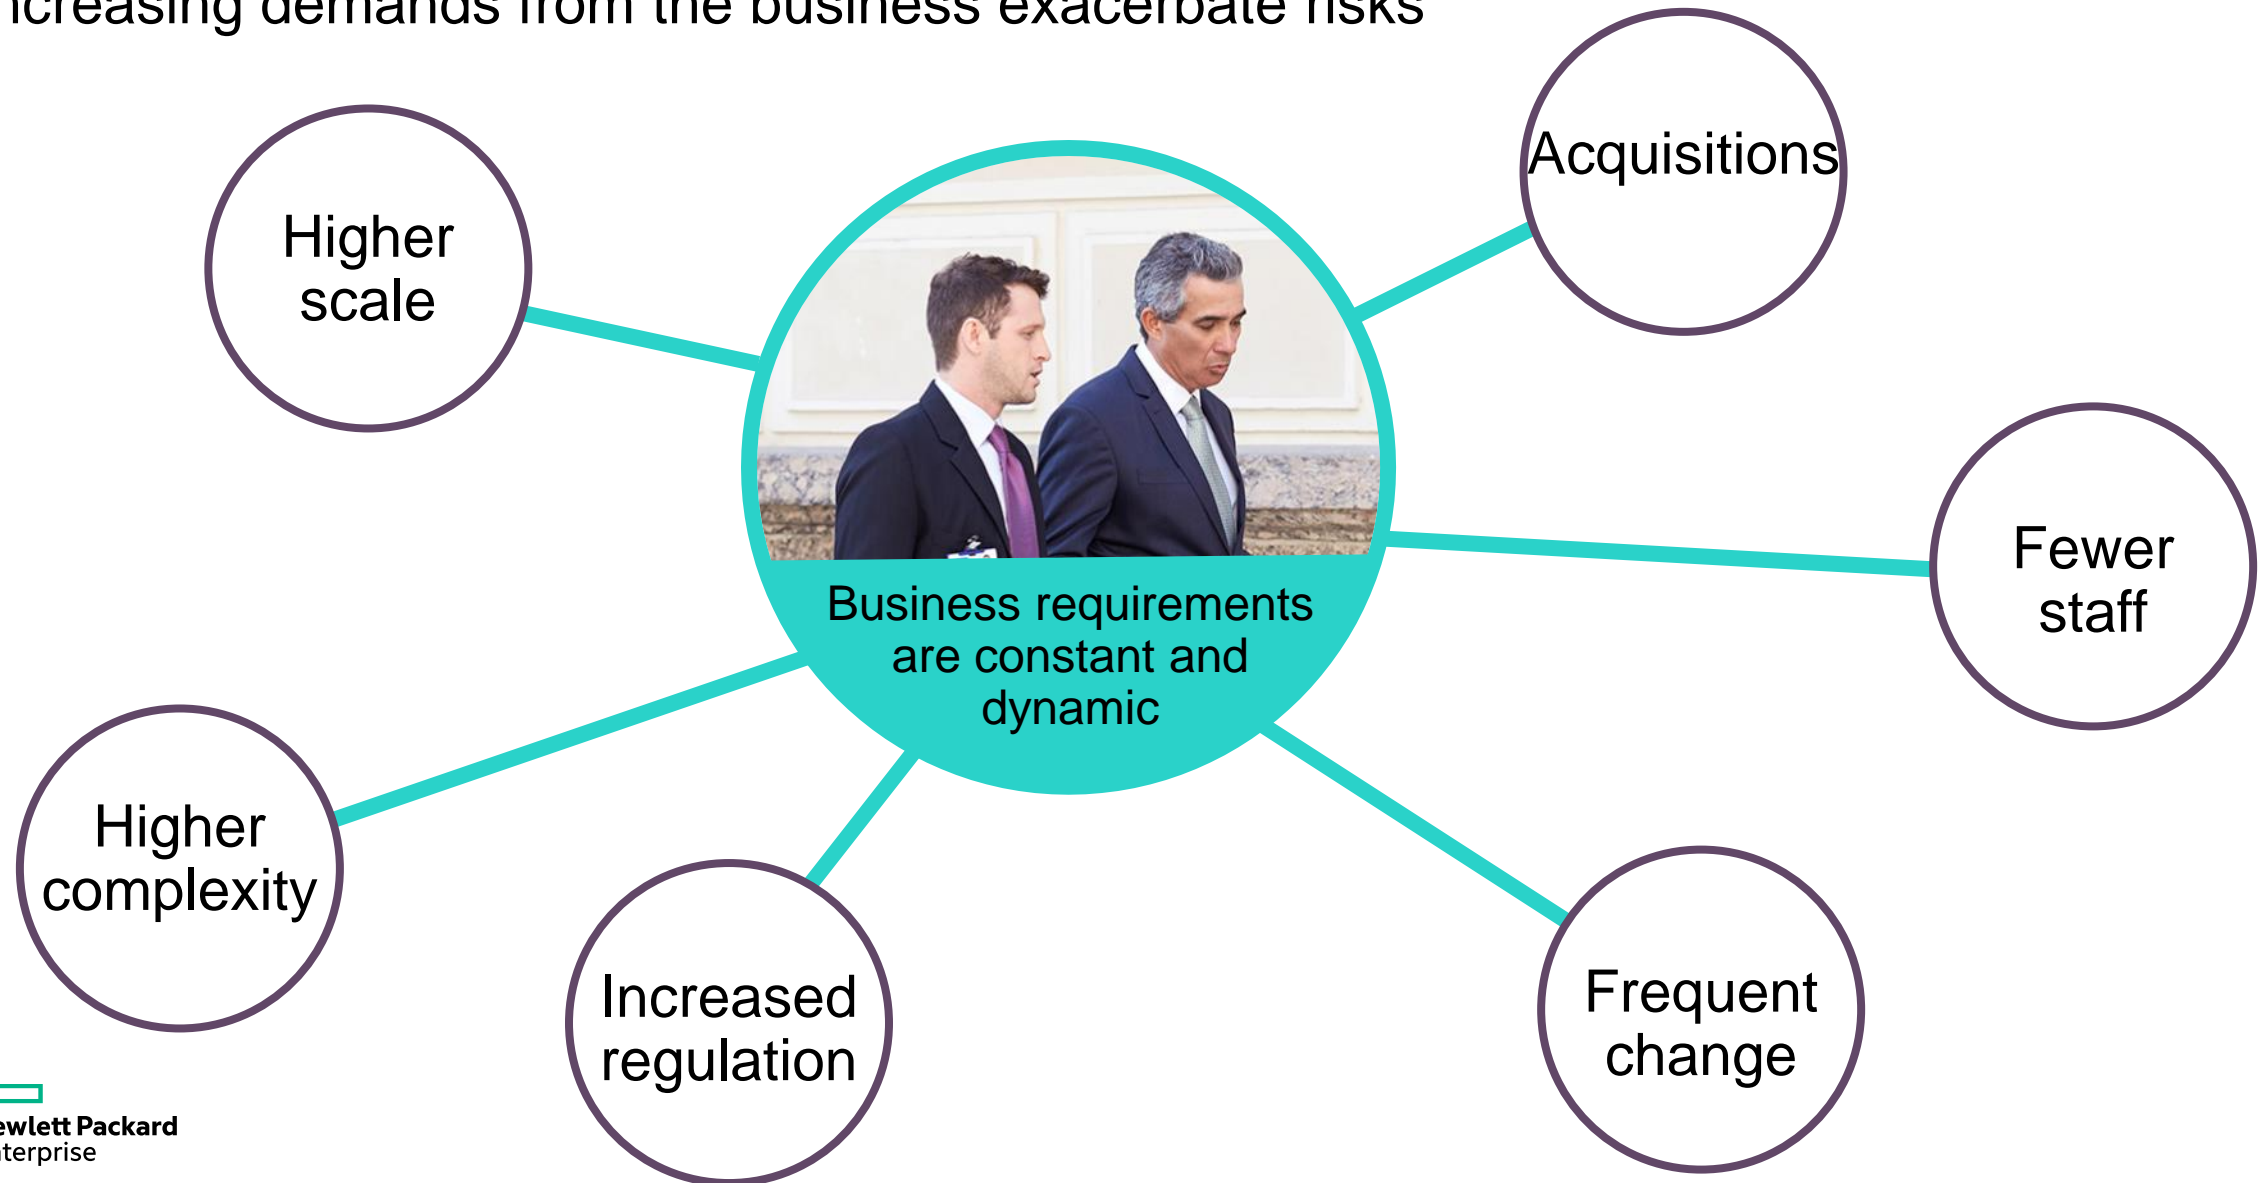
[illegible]creasing demands from the business exacerbate risks

Higher scale

Acquisitions

Business requirements are constant and dynamic

Fewer staff

Higher complexity

Increased regulation

Frequent change

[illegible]ewlett Packard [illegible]terprise